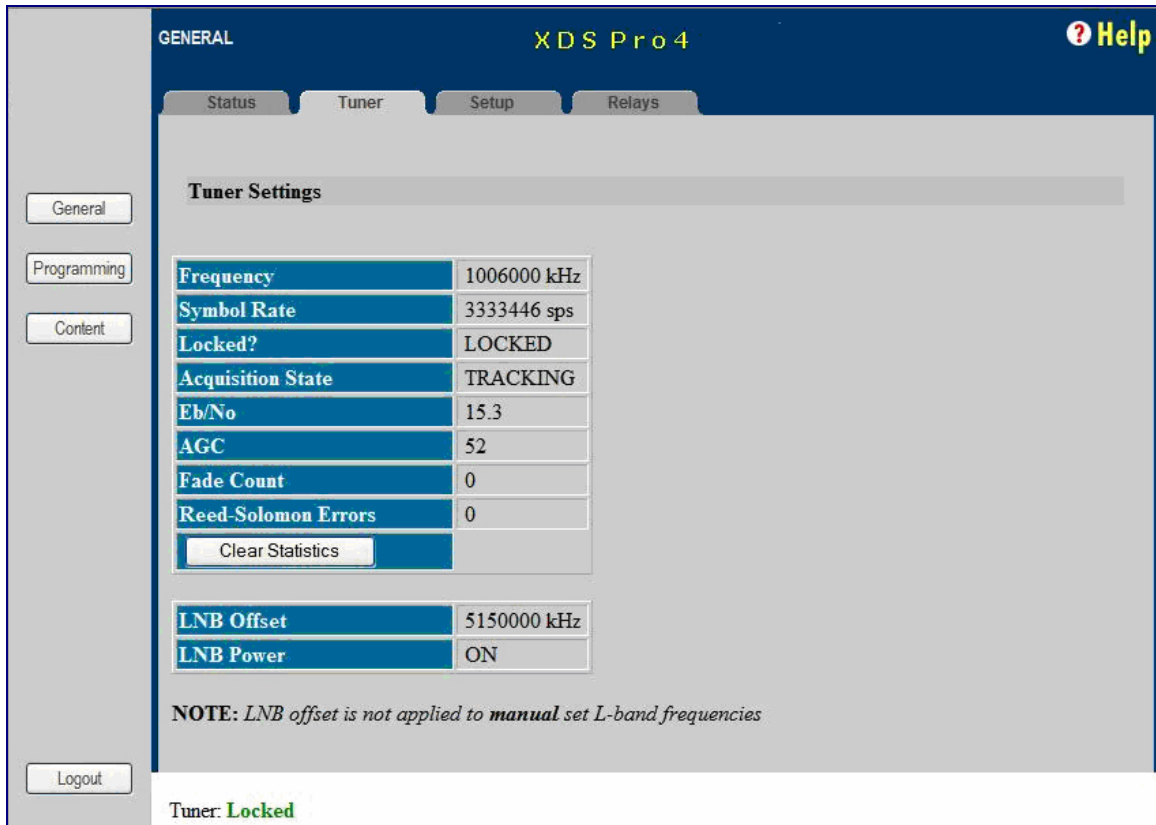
GENERAL

XDS Pro4

? Help

Status | Tuner | Setup | Relays

General

Programming

Content

Tuner Settings

| Frequency | 1006000 kHz |
|---|---|
| Symbol Rate | 3333446 sps |
| Locked? | LOCKED |
| Acquisition State | TRACKING |
| Eb/No | 15.3 |
| AGC | 52 |
| Fade Count | 0 |
| Reed-Solomon Errors | 0 |
| Clear Statistics | |

| LNB Offset | 5150000 kHz |
|---|---|
| LNB Power | ON |

NOTE: LNB offset is not applied to manual set L-band frequencies

Logout

Tuner: Locked